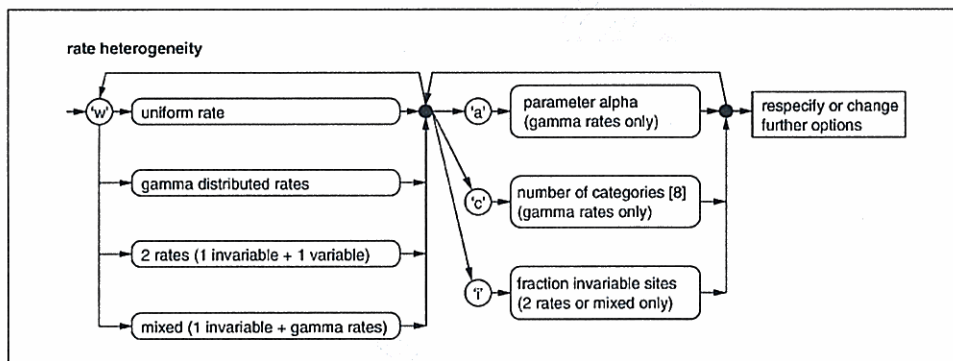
rate heterogeneity

'w'

uniform rate

gamma distributed rates

2 rates (1 invariable + 1 variable)

mixed (1 invariable + gamma rates)

'a'

parameter alpha (gamma rates only)

'c'

number of categories [8] (gamma rates only)

'i'

fraction invariable sites (2 rates or mixed only)

respecify or change further options